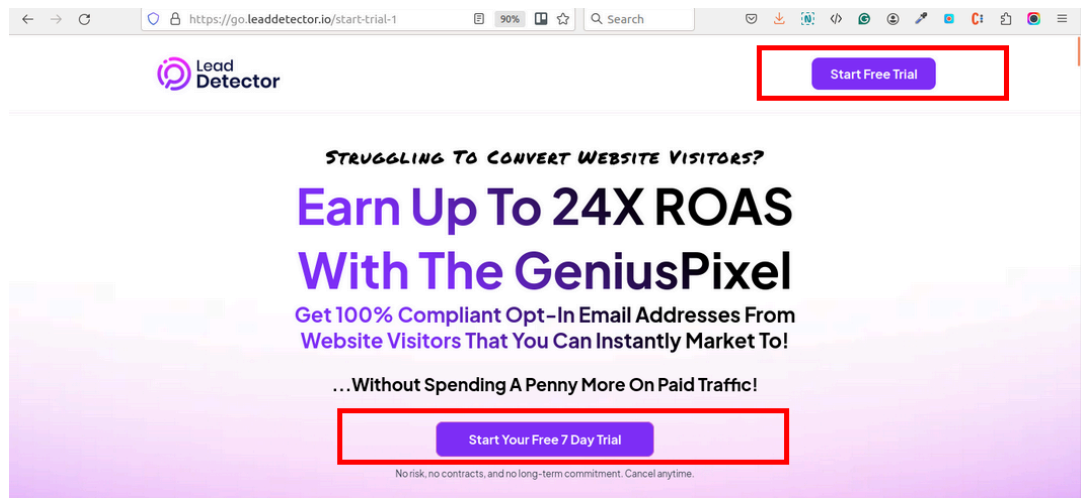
https://go.leaddetector.io/start-trial-1

90%

Search

Lead Detector

Start Free Trial

Struggling To Convert Website Visitors?

Earn Up To 24X ROAS With The GeniusPixel

Get 100% Compliant Opt-In Email Addresses From Website Visitors That You Can Instantly Market To!

...Without Spending A Penny More On Paid Traffic!

Start Your Free 7 Day Trial

No risk, no contracts, and no long-term commitment. Cancel anytime.